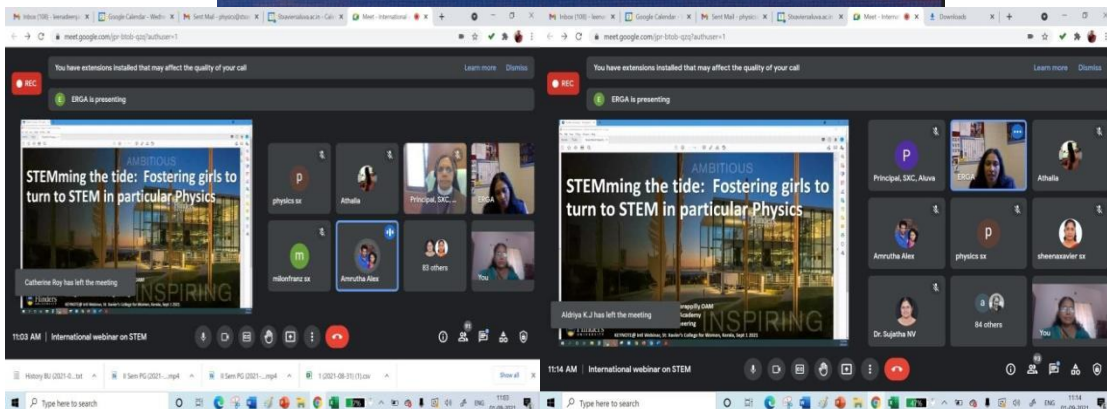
Inbox (108) - leenadeeraj | Google Calendar - Wedn | Sent Mail - physics@stxa | Sbaverialuva.ac.in - Cale | Meet - International

meet.google.com/gpr-btob-qzq?authuser=1

REC

You have extensions installed that may affect the quality of your call

Learn more Dismiss

E ERGA is presenting

AMBITIOUS

STEMming the tide: Fostering girls to turn to STEM in particular Physics

INSPIRING

physics sx

Athalia

Principal, SXC,...

ERGA

milonfranz sx

Amrutha Alex

83 others

You

Catherine Roy has left the meeting

11:03 AM | International webinar on STEM

History BU (2021-0....txt

II Sem PG (2021-....mp4

II Sem PG (2021-....mp4

1 (2021-08-31) (1).csv

Show all

Type here to search

Inbox (108) - leena | Google Calendar - | Sent Mail - physics | Sbaverialuva.ac.in - | Meet - Internati | Downloads

meet.google.com/gpr-btob-qzq?authuser=1

REC

You have extensions installed that may affect the quality of your call

Learn more Dismiss

E ERGA is presenting

AMBITIOUS

STEMming the tide: Fostering girls to turn to STEM in particular Physics

INSPIRING

Principal, SXC, Aluva

ERGA

Athalia

Amrutha Alex

physics sx

sheenaxavier sx

Dr. Sujatha NV

84 others

You

Aldriya K.J has left the meeting

11:14 AM | International webinar on STEM

Type here to search

ENG